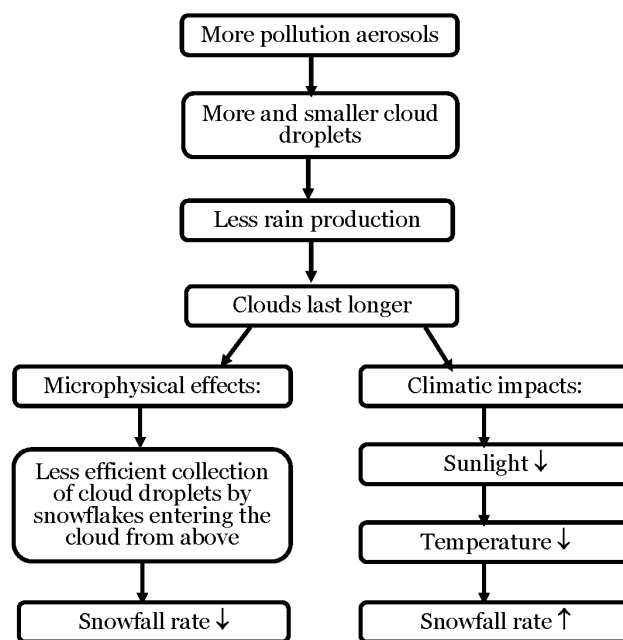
More pollution aerosols

More and smaller cloud droplets

Less rain production

Clouds last longer

Microphysical effects:

Less efficient collection of cloud droplets by snowflakes entering the cloud from above

Snowfall rate $\downarrow$

Climatic impacts:

Sunlight $\downarrow$

Temperature $\downarrow$

Snowfall rate $\uparrow$